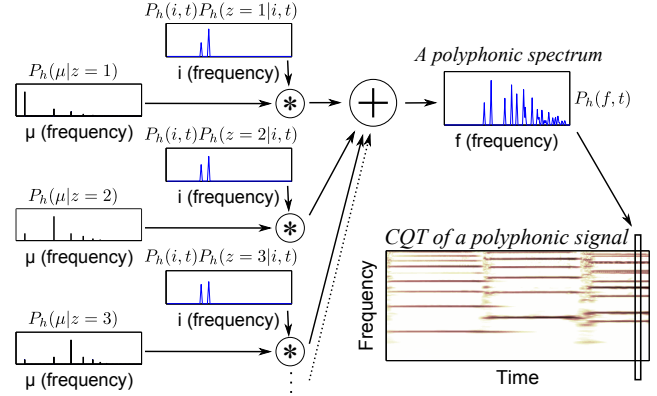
$P_h(i,t)P_h(z=1|i,t)$

i (frequency)

$P_h(\mu|z=1)$

μ (frequency)

$P_h(i,t)P_h(z=2|i,t)$

i (frequency)

$P_h(\mu|z=2)$

μ (frequency)

$P_h(i,t)P_h(z=3|i,t)$

i (frequency)

$P_h(\mu|z=3)$

μ (frequency)

A polyphonic spectrum

$P_h(f,t)$

f (frequency)

CQT of a polyphonic signal

Frequency

Time